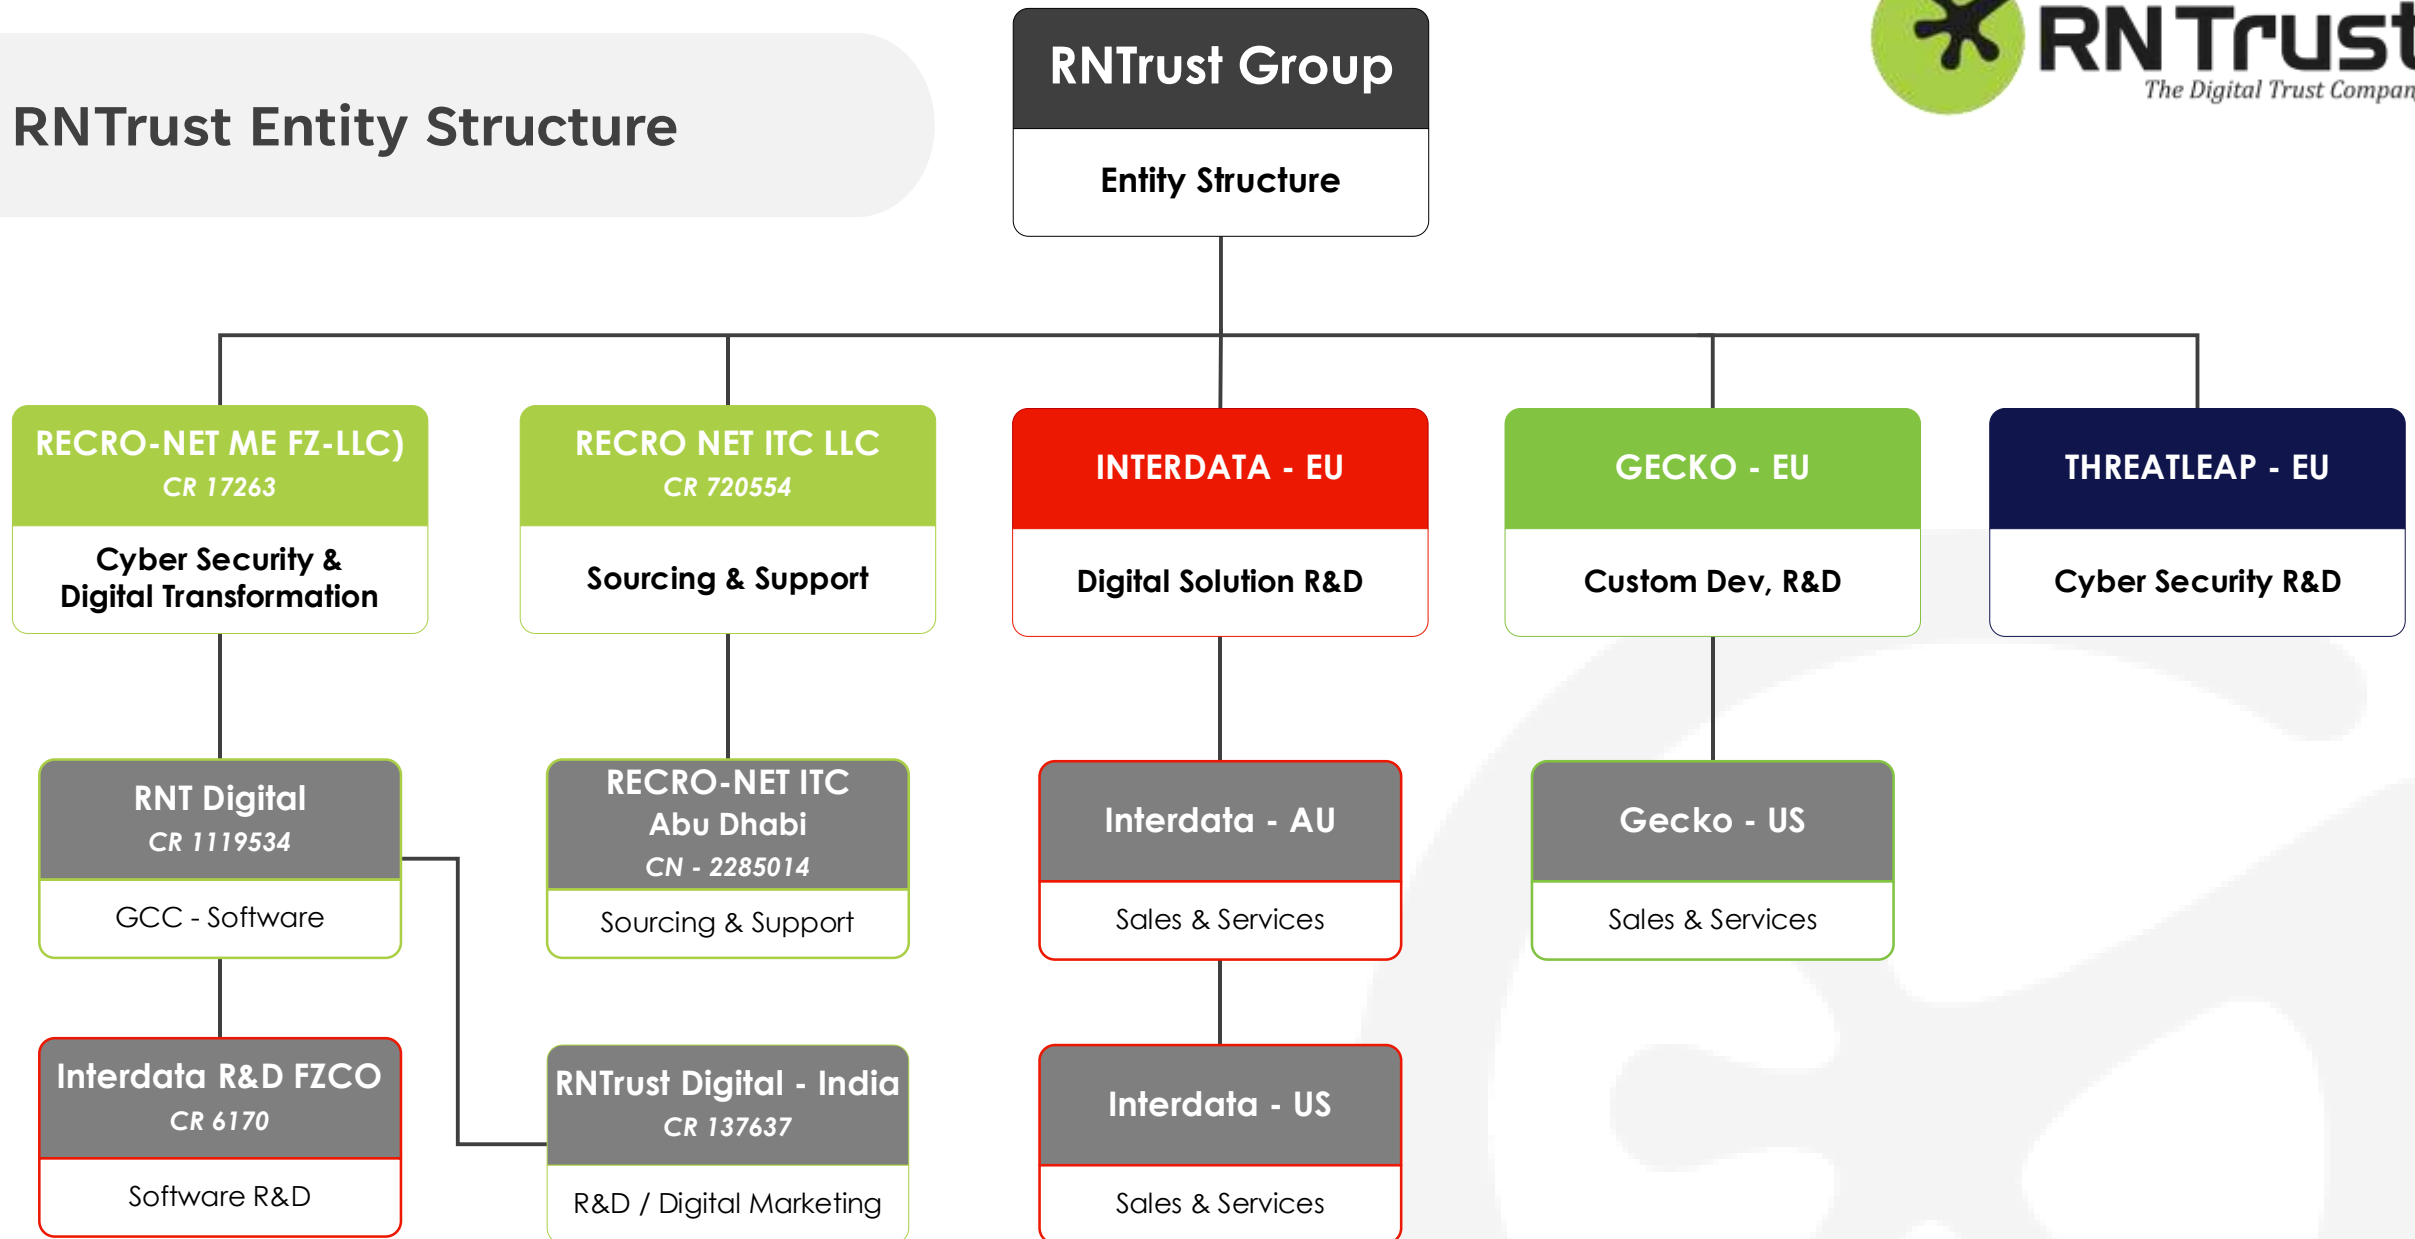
RNTrust Entity Structure

RNTrust Group
Entity Structure

RNTrust
The Digital Trust Compan

RECRO-NET ME FZ-LLC)
CR 17263
Cyber Security & Digital Transformation

RECRO NET ITC LLC
CR 720554
Sourcing & Support

INTERDATA - EU
Digital Solution R&D

GECKO - EU
Custom Dev, R&D

THREATLEAP - EU
Cyber Security R&D

RNT Digital
CR 1119534
GCC - Software

RECRO-NET ITC
Abu Dhabi
CN - 2285014
Sourcing & Support

Interdata - AU
Sales & Services

Gecko - US
Sales & Services

Interdata R&D FZCO
CR 6170
Software R&D

RNTrust Digital - India
CR 137637
R&D / Digital Marketing

Interdata - US
Sales & Services